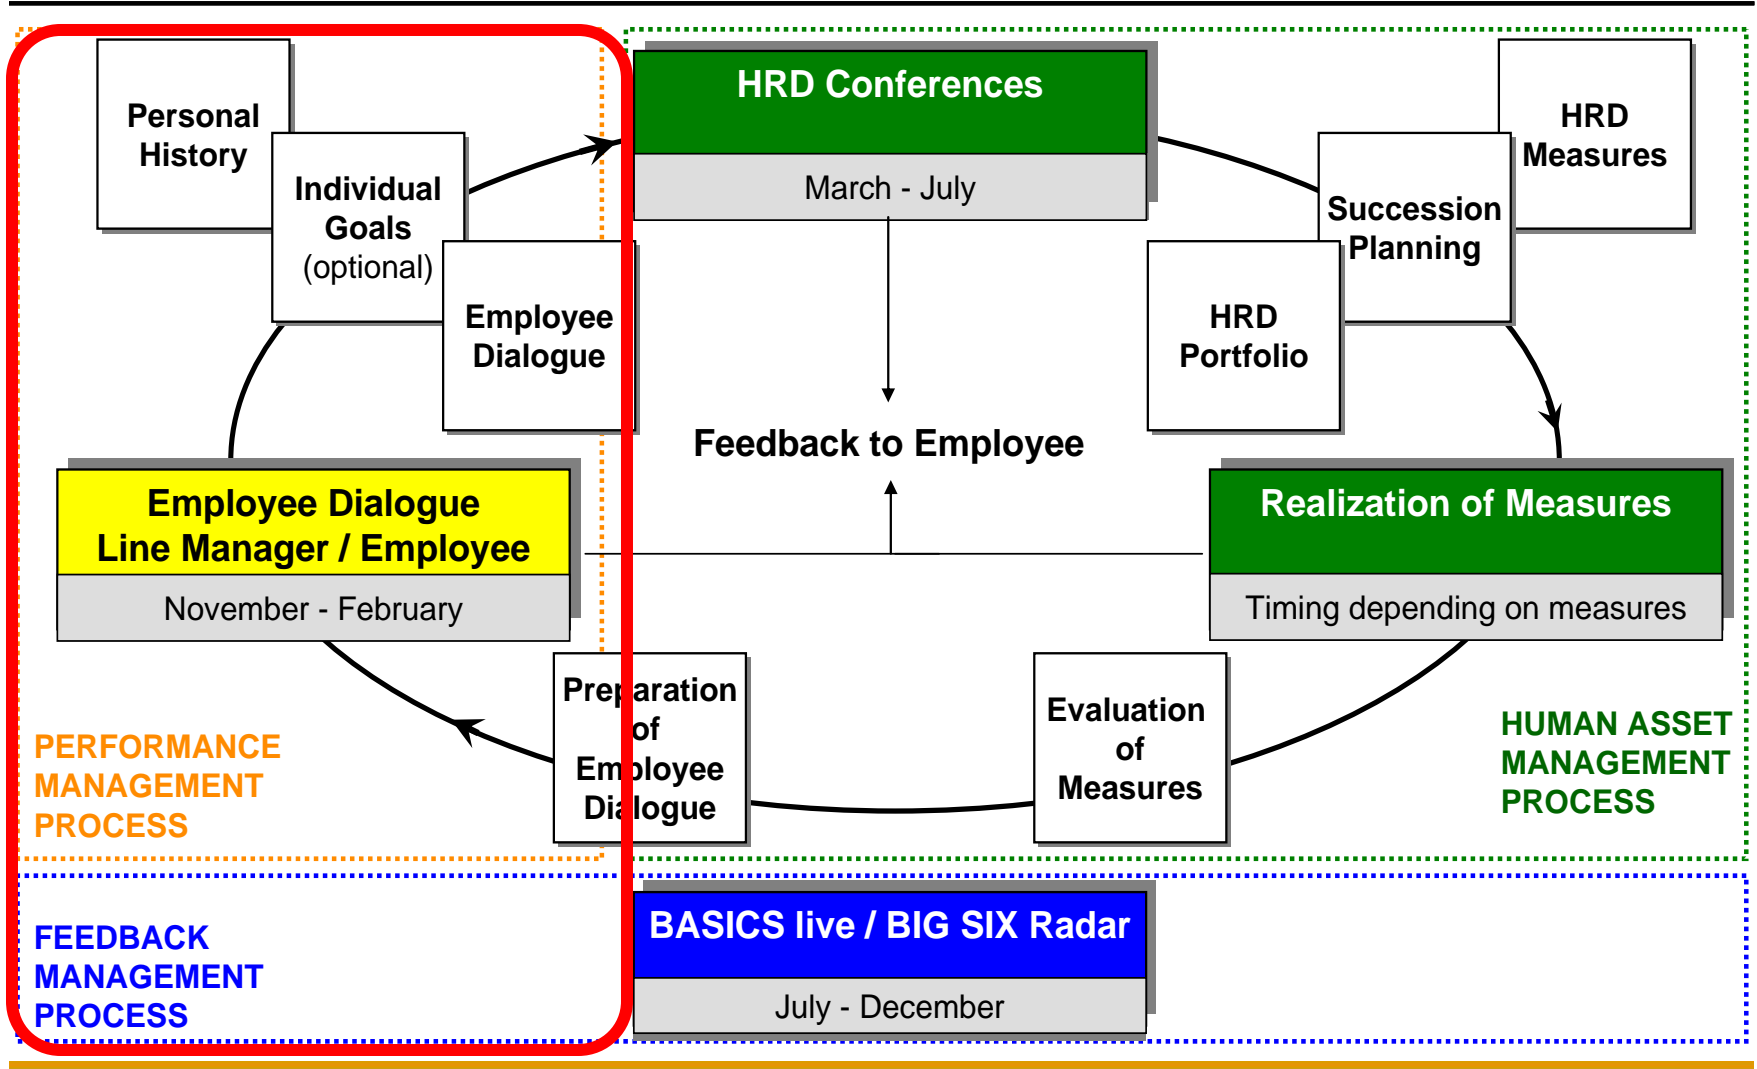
Personal History

Individual Goals (optional)

Employee Dialogue

HRD Conferences

March - July

HRD Measures

Succession Planning

HRD Portfolio

Feedback to Employee

Employee Dialogue Line Manager / Employee

November - February

Realization of Measures

Timing depending on measures

Preparation of Employee Dialogue

Evaluation of Measures

PERFORMANCE MANAGEMENT PROCESS

HUMAN ASSET MANAGEMENT PROCESS

FEEDBACK MANAGEMENT PROCESS

BASICS live / BIG SIX Radar

July - December